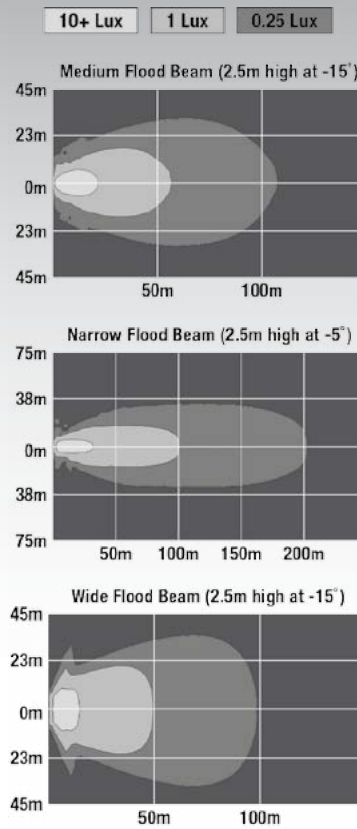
10+ Lux | 1 Lux | 0.25 Lux

Medium Flood Beam (2.5m high at -15°)

45m
23m
0m
23m
45m
50m
100m

Narrow Flood Beam (2.5m high at -5°)

75m
38m
0m
38m
75m
50m
100m
150m
200m

Wide Flood Beam (2.5m high at -15°)

45m
23m
0m
23m
45m
50m
100m